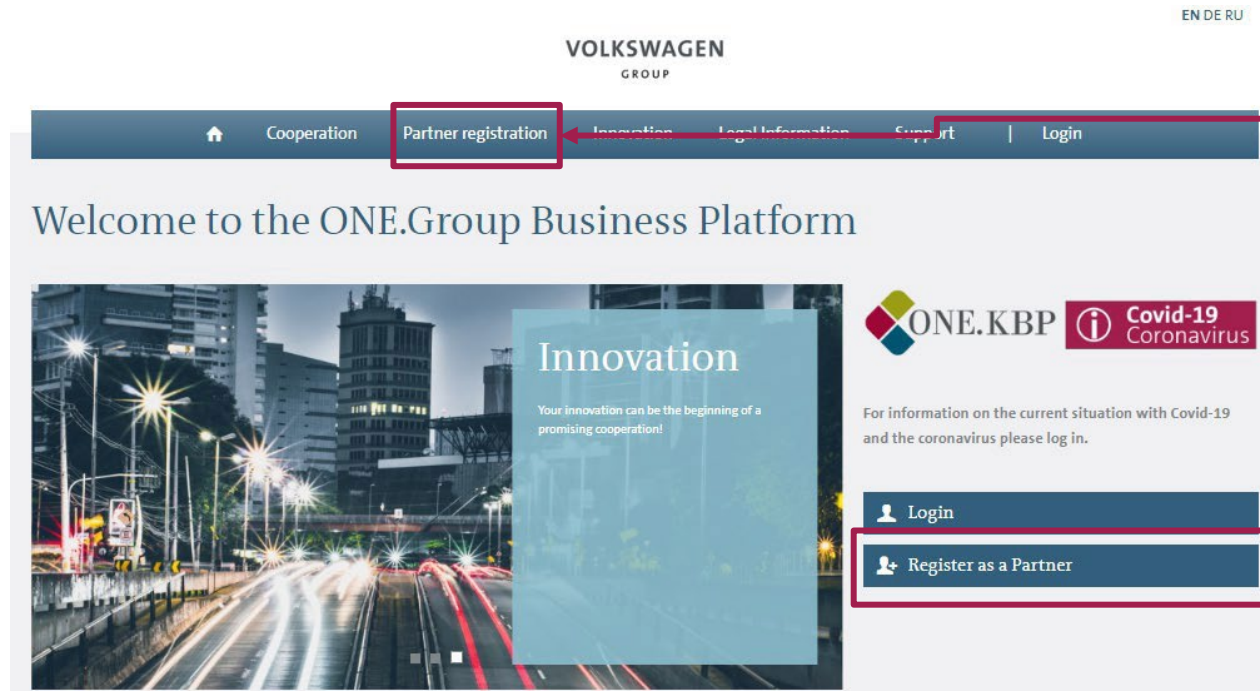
EN DE RU

VOLKSWAGEN
GROUP

Cooperation Partner registration Innovation Legal Information Support | Login

Welcome to the ONE.Group Business Platform

Innovation

Your innovation can be the beginning of a promising cooperation!

ONE.KBP

Covid-19
Coronavirus

For information on the current situation with Covid-19 and the coronavirus please log in.

Login

Register as a Partner